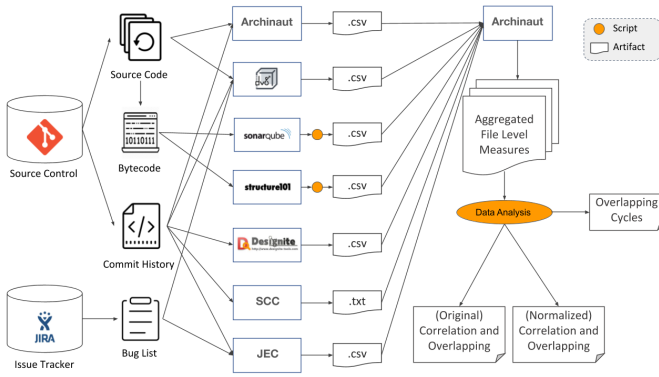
Script
Artifact

Source Control

Source Code

Bytecode

10110111

Commit History

JIRA

Issue Tracker

Bug List

Archinaut

.csv

.csv

sonarqube

.csv

structure101

.csv

Designite

.csv

SCC

.txt

JEC

.csv

Archinaut

Aggregated File Level Measures

Data Analysis

Overlapping Cycles

(Original) Correlation and Overlapping

(Normalized) Correlation and Overlapping